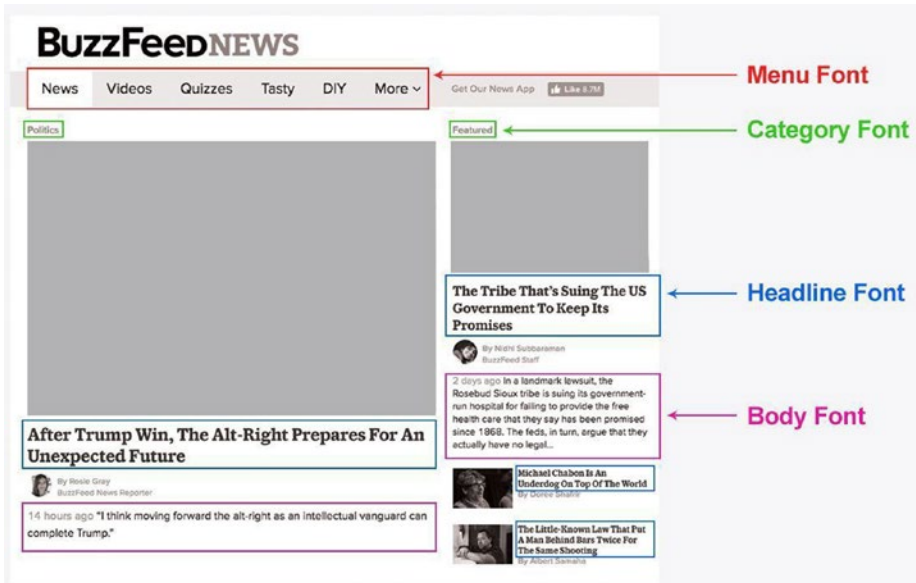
BuzzFeedNEWS

News Videos Quizzes Tasty DIY More

Get Our News App Like 8.7M

Menu Font

Politics

Featured

Category Font

The Tribe That's Suing The US Government To Keep Its Promises

Headline Font

By Nidhi Subbaraman
BuzzFeed Staff

2 days ago In a landmark lawsuit, the Rosebud Sioux tribe is suing its government-run hospital for failing to provide the free health care that they say has been promised since 1868. The feds, in turn, argue that they actually have no legal...

Body Font

After Trump Win, The Alt-Right Prepares For An Unexpected Future

By Rosie Gray
BuzzFeed News Reporter

14 hours ago "I think moving forward the alt-right as an intellectual vanguard can complete Trump."

Michael Chabon Is An Underdog On Top Of The World
By Doree Shafrir

The Little-Known Law That Put A Man Behind Bars Twice For The Same Shooting
By Albert Samaha